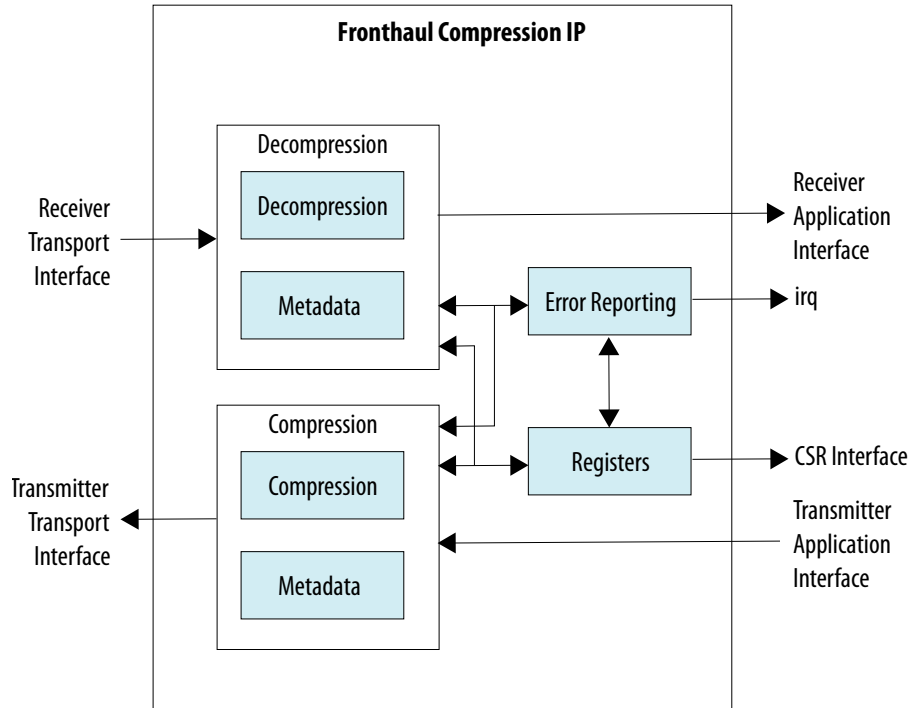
Fronthaul Compression IP

Receiver Transport Interface

Decompression

Decompression

Metadata

Receiver Application Interface

Error Reporting

irq

Compression

Compression

Metadata

Registers

CSR Interface

Transmitter Transport Interface

Transmitter Application Interface